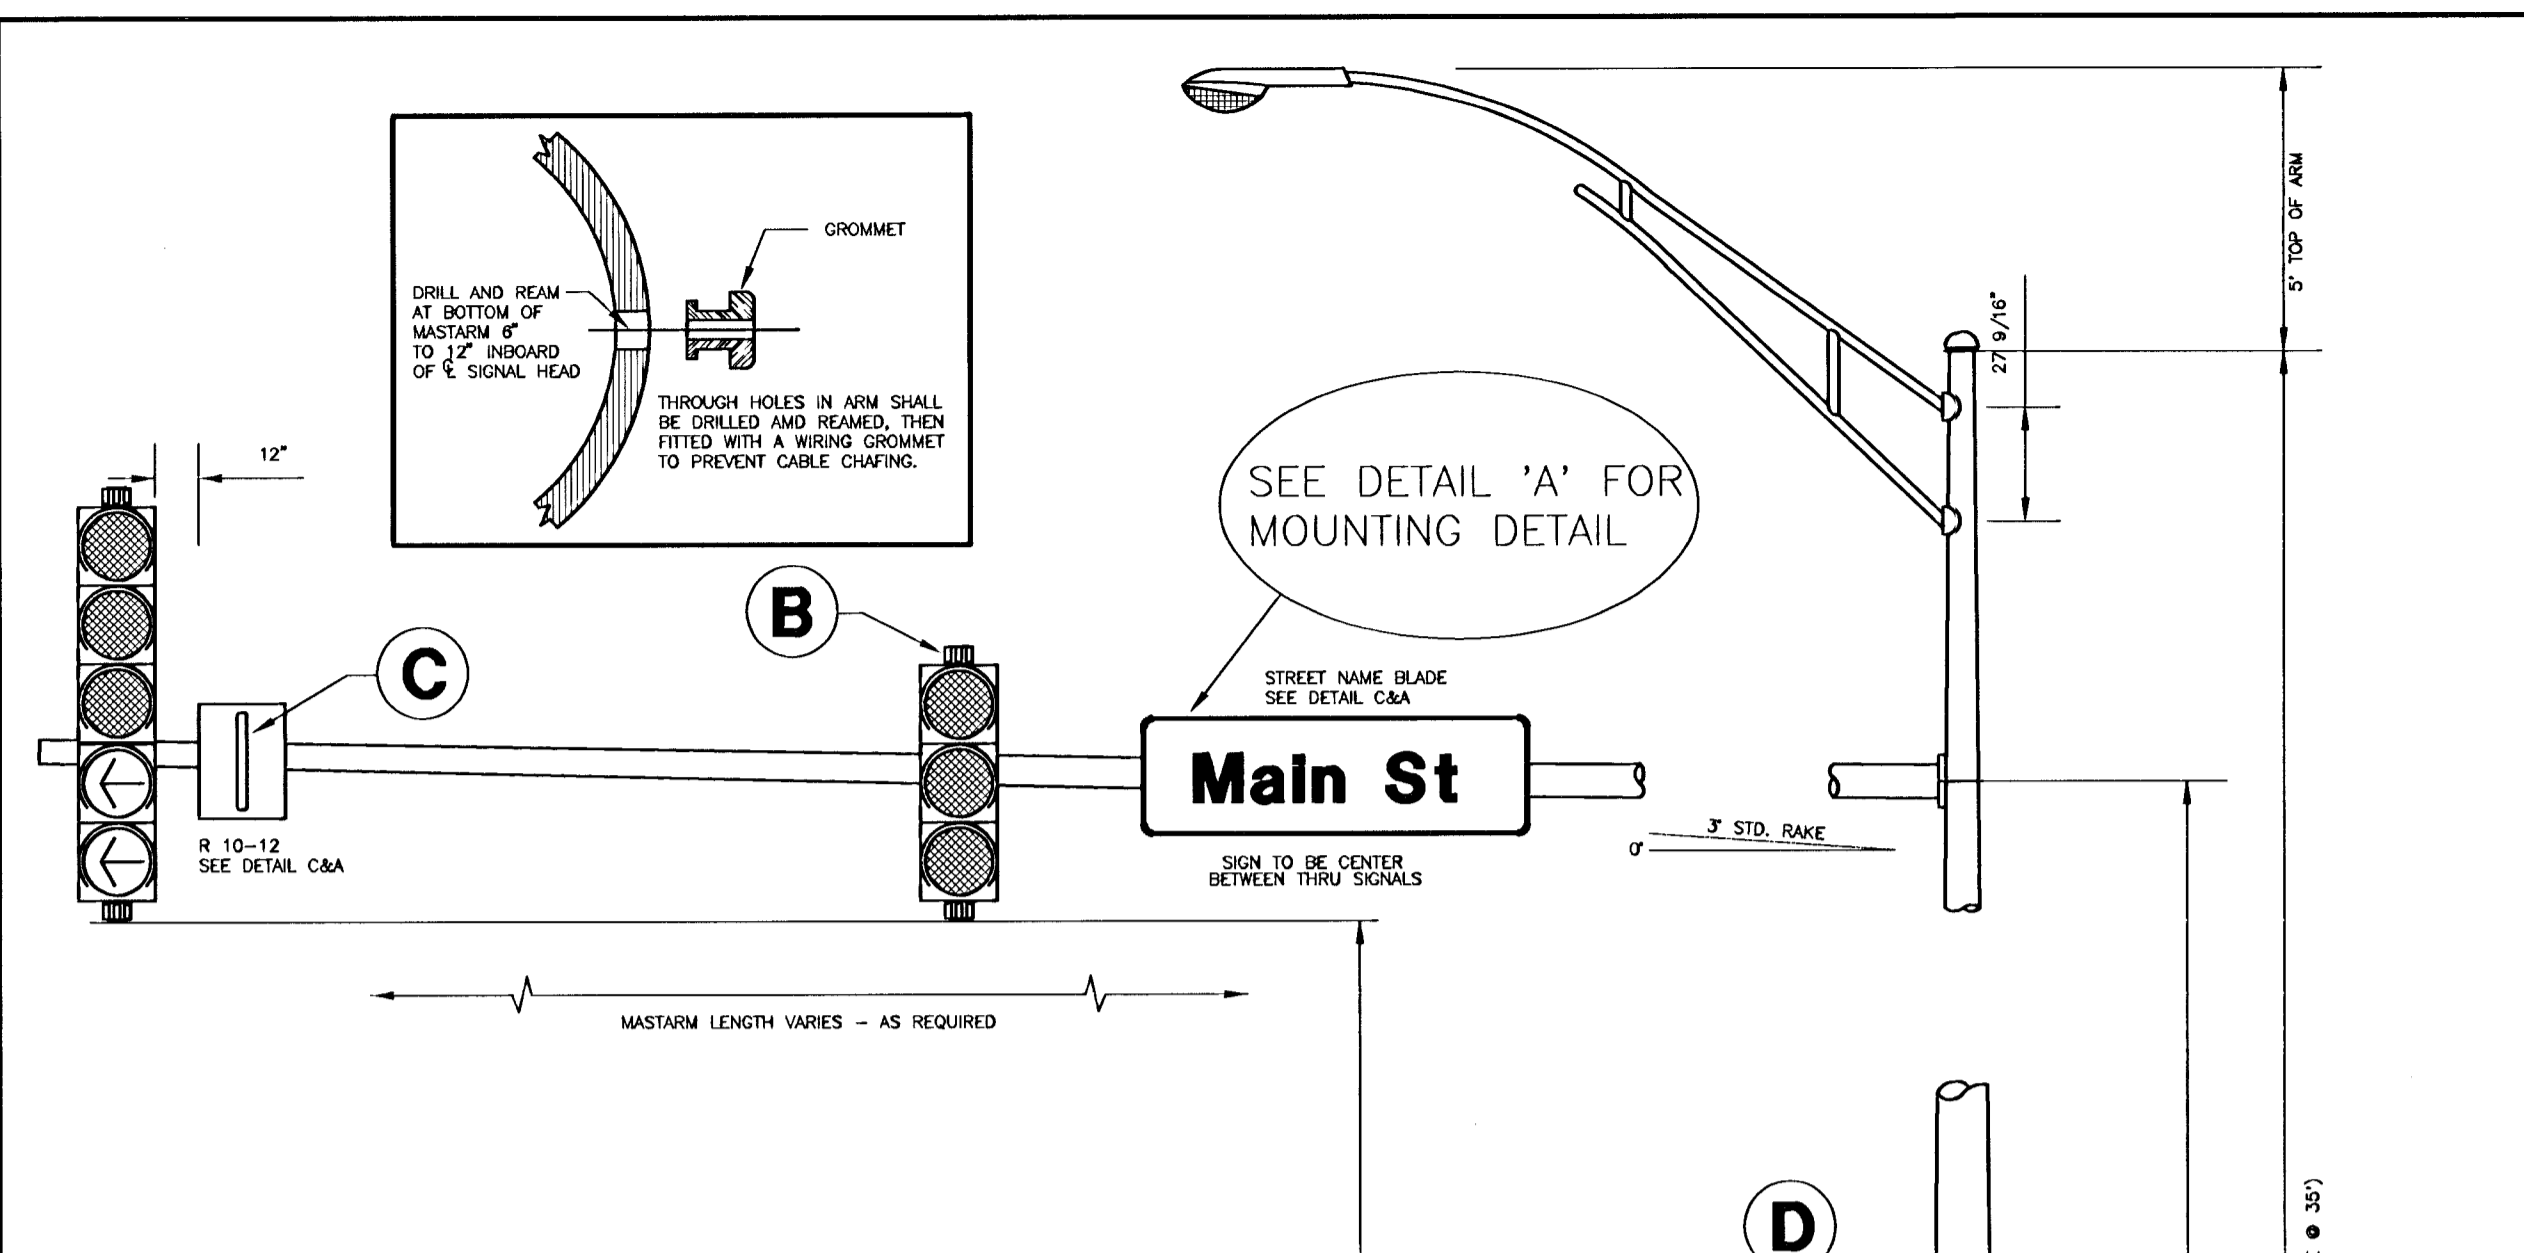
GROMMET

DRILL AND REAM AT BOTTOM OF MASTARM 6" TO 12" INBOARD OF ℄ SIGNAL HEAD

THROUGH HOLES IN ARM SHALL BE DRILLED AMD REAMED, THEN FITTED WITH A WIRING GROMMET TO PREVENT CABLE CHAFING.

5' TOP OF ARM

27 9/16"

12"

SEE DETAIL 'A' FOR MOUNTING DETAIL

B

C

STREET NAME BLADE SEE DETAIL C&A

Main St

R 10-12 SEE DETAIL C&A

SIGN TO BE CENTER BETWEEN THRU SIGNALS

3" STD. RAKE

0"

MASTARM LENGTH VARIES – AS REQUIRED

D

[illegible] @ 35')